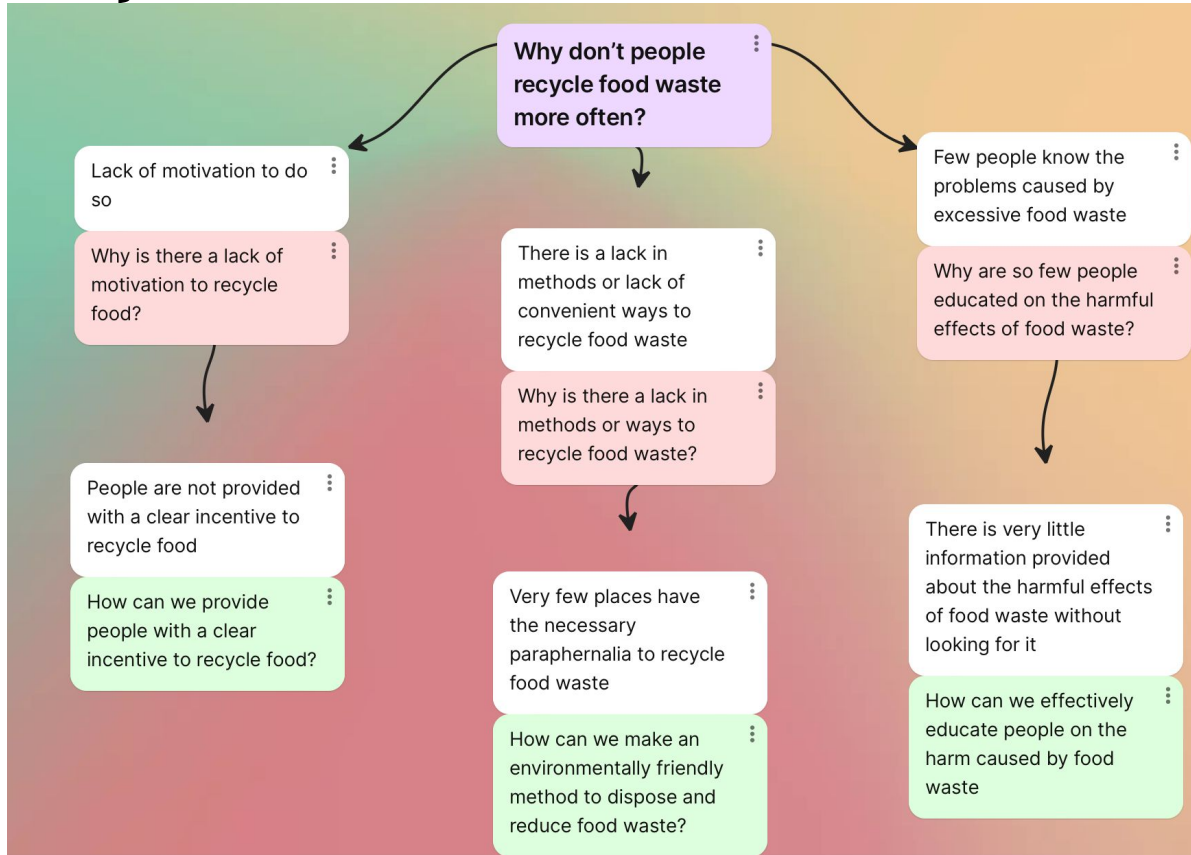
Why don't people recycle food waste more often?

Lack of motivation to do so

Why is there a lack of motivation to recycle food?

People are not provided with a clear incentive to recycle food

How can we provide people with a clear incentive to recycle food?

There is a lack in methods or lack of convenient ways to recycle food waste

Why is there a lack in methods or ways to recycle food waste?

Very few places have the necessary paraphernalia to recycle food waste

How can we make an environmentally friendly method to dispose and reduce food waste?

Few people know the problems caused by excessive food waste

Why are so few people educated on the harmful effects of food waste?

There is very little information provided about the harmful effects of food waste without looking for it

How can we effectively educate people on the harm caused by food waste